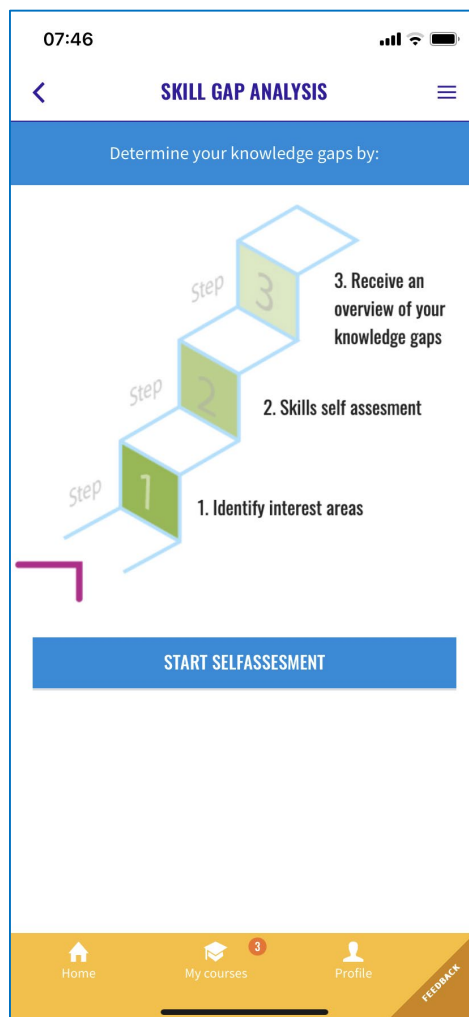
07:46

SKILL GAP ANALYSIS

Determine your knowledge gaps by:

Step 3

3. Receive an overview of your knowledge gaps

Step 2

2. Skills self assesment

Step 1

1. Identify interest areas

START SELFASSESMENT

Home

3
My courses

Profile

FEEDBACK